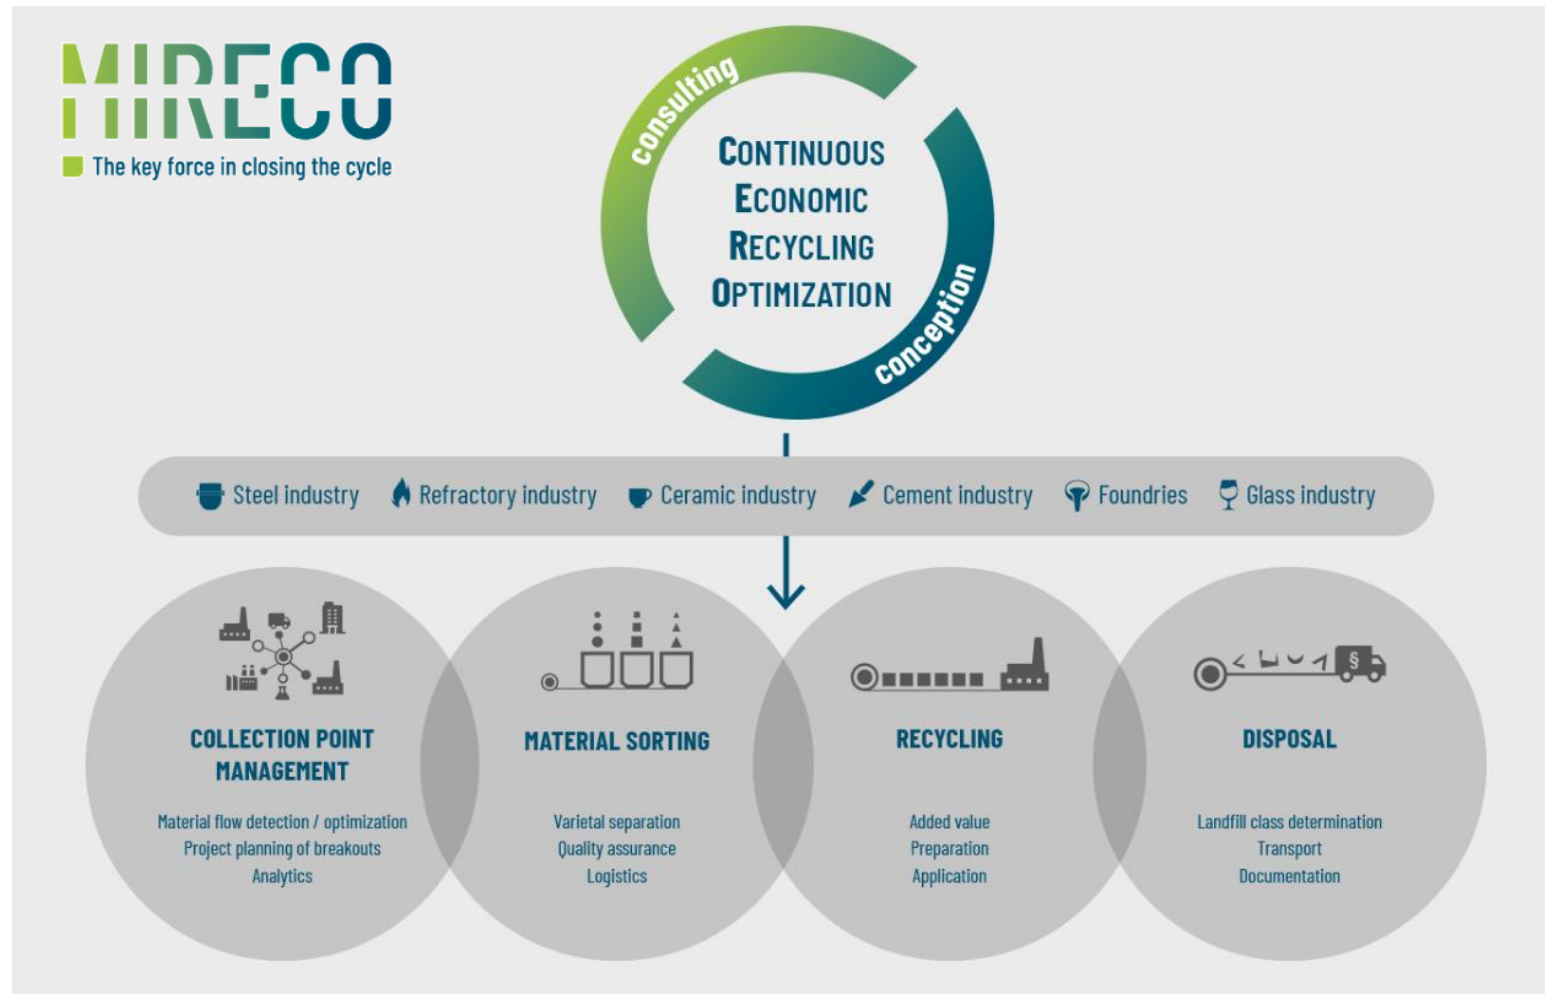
MIRECO
The key force in closing the cycle

consulting
CONTINUOUS ECONOMIC RECYCLING OPTIMIZATION
conception

Steel industry Refractory industry Ceramic industry Cement industry Foundries Glass industry

COLLECTION POINT MANAGEMENT
Material flow detection / optimization
Project planning of breakouts
Analytics

MATERIAL SORTING
Varietal separation
Quality assurance
Logistics

RECYCLING
Added value
Preparation
Application

DISPOSAL
Landfill class determination
Transport
Documentation